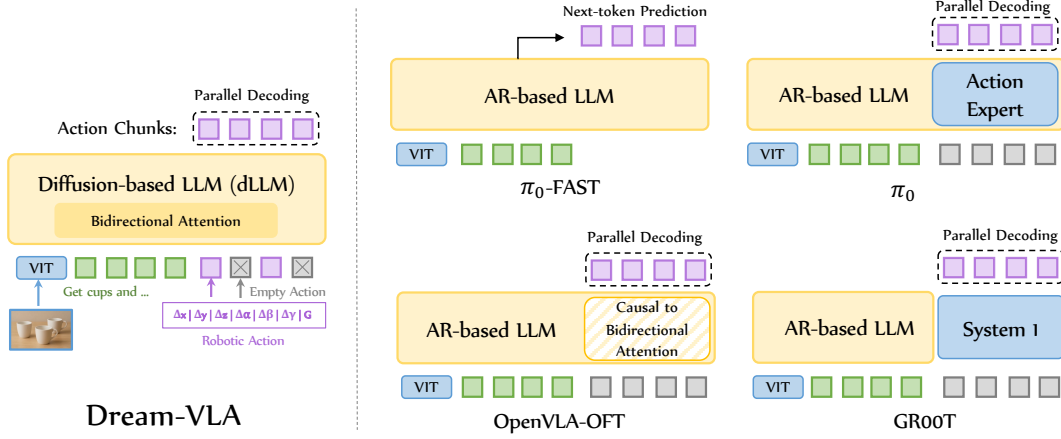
Parallel Decoding

Action Chunks:

Diffusion-based LLM (dLLM)

Bidirectional Attention

VIT

Get cups and ...

Empty Action

$\Delta x$ | $\Delta y$ | $\Delta z$ | $\Delta \alpha$ | $\Delta \beta$ | $\Delta \gamma$ | G

Robotic Action

Dream-VLA

Next-token Prediction

AR-based LLM

VIT

$\pi_0$-FAST

Parallel Decoding

AR-based LLM

Action Expert

VIT

$\pi_0$

Parallel Decoding

AR-based LLM

Causal to Bidirectional Attention

VIT

OpenVLA-OFT

Parallel Decoding

AR-based LLM

System 1

VIT

GR00T